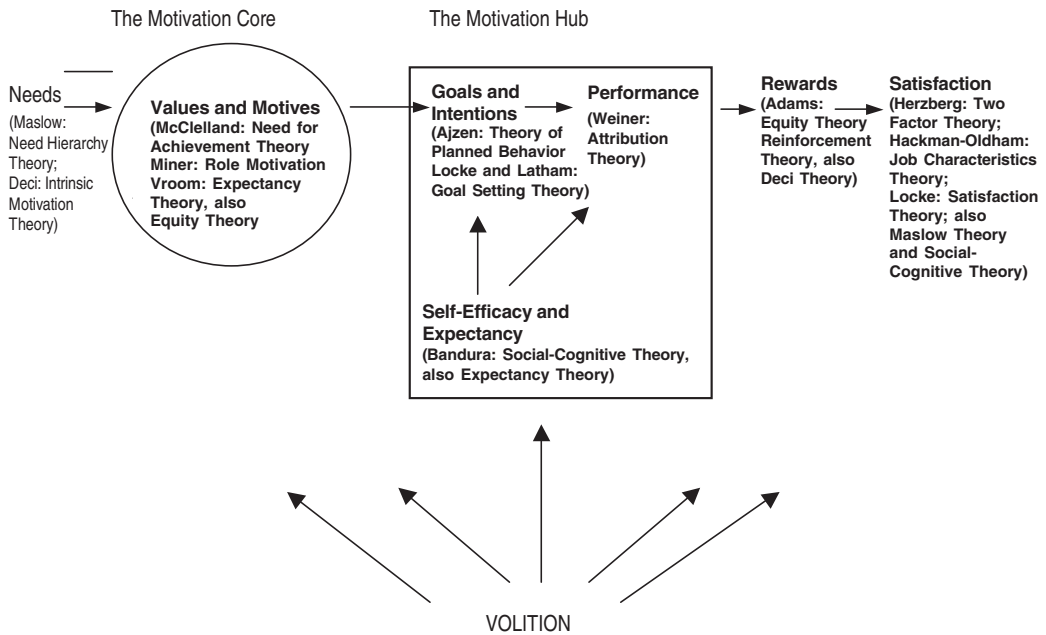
The Motivation Core

The Motivation Hub

Needs
(Maslow: Need Hierarchy Theory; Deci: Intrinsic Motivation Theory)

Values and Motives
(McClelland: Need for Achievement Theory
Miner: Role Motivation
Vroom: Expectancy Theory, also Equity Theory

Goals and Intentions
(Ajzen: Theory of Planned Behavior
Locke and Latham: Goal Setting Theory)

Performance
(Weiner: Attribution Theory)

Self-Efficacy and Expectancy
(Bandura: Social-Cognitive Theory, also Expectancy Theory)

Rewards
(Adams: Equity Theory
Reinforcement Theory, also Deci Theory)

Satisfaction
(Herzberg: Two Factor Theory;
Hackman-Oldham: Job Characteristics Theory;
Locke: Satisfaction Theory; also Maslow Theory and Social-Cognitive Theory)

VOLITION